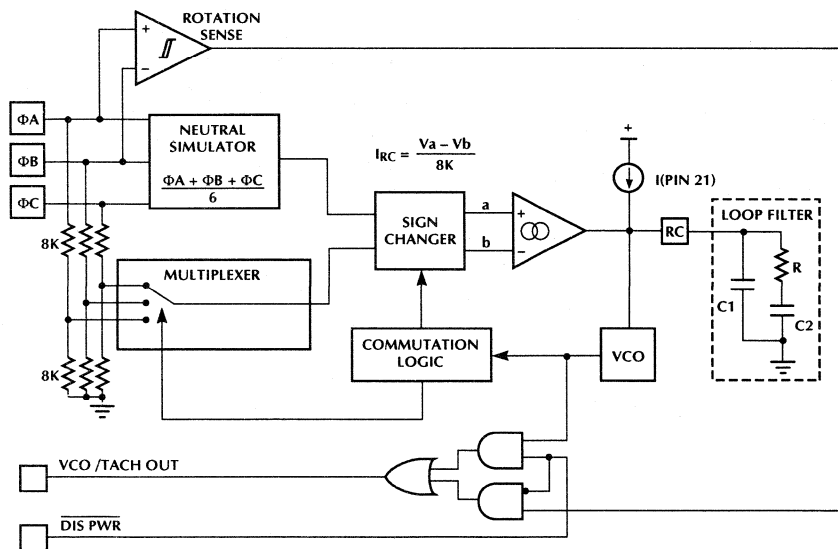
ROTATION SENSE

+

−

ΦA

ΦB

ΦC

NEUTRAL SIMULATOR

$\frac{ΦA + ΦB + ΦC}{6}$

$I_{RC} = \frac{Va - Vb}{8K}$

+

I(PIN 21)

a

b

+

−

SIGN CHANGER

RC

LOOP FILTER

R

C1

C2

8K

MULTIPLEXER

8K

COMMUTATION LOGIC

VCO

VCO /TACH OUT

$\overline{\text{DIS PWR}}$